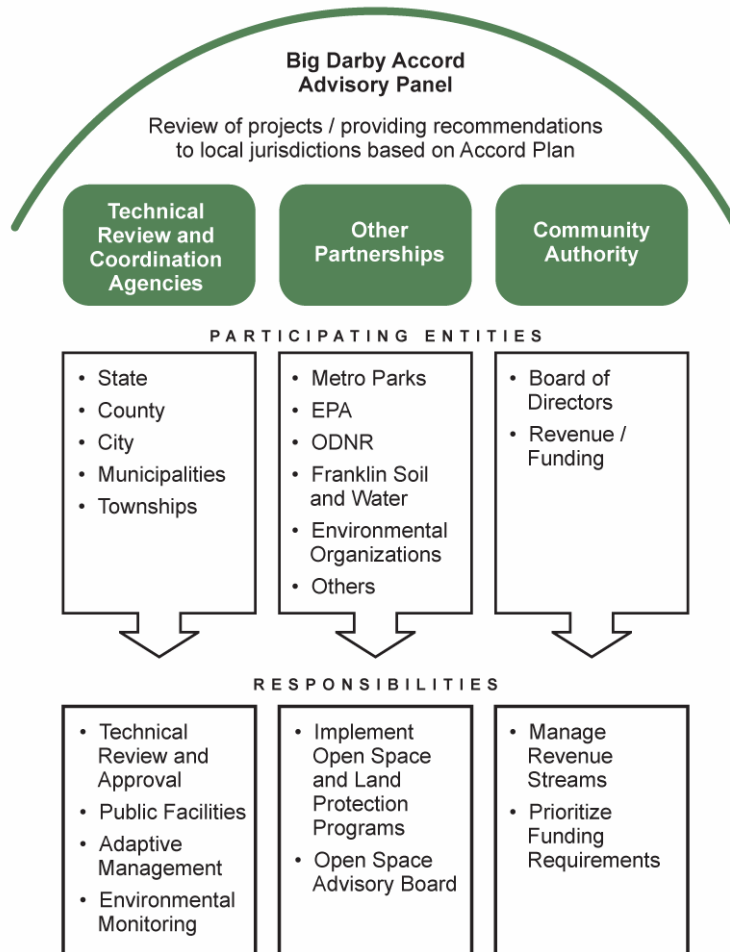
Big Darby Accord
Advisory Panel

Review of projects / providing recommendations to local jurisdictions based on Accord Plan

Technical Review and Coordination Agencies

Other Partnerships

Community Authority

PARTICIPATING ENTITIES

- State
- County
- City
- Municipalities
- Townships

- Metro Parks
- EPA
- ODNR
- Franklin Soil and Water
- Environmental Organizations
- Others

- Board of Directors
- Revenue / Funding

RESPONSIBILITIES

- Technical Review and Approval
- Public Facilities
- Adaptive Management
- Environmental Monitoring

- Implement Open Space and Land Protection Programs
- Open Space Advisory Board

- Manage Revenue Streams
- Prioritize Funding Requirements